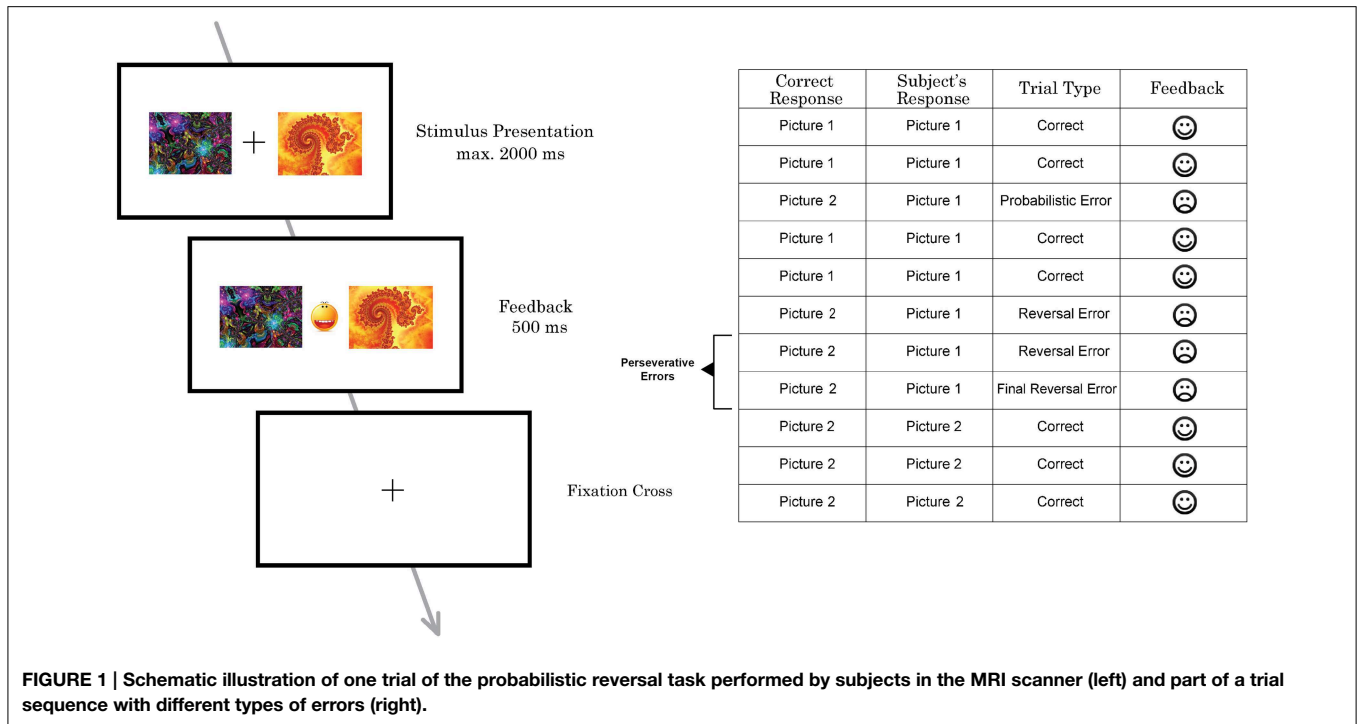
Stimulus Presentation
max. 2000 ms

Feedback
500 ms

Fixation Cross

| Correct Response | Subject's Response | Trial Type | Feedback |
|---|---|---|---|
| Picture 1 | Picture 1 | Correct | ☺ |
| Picture 1 | Picture 1 | Correct | ☺ |
| Picture 2 | Picture 1 | Probabilistic Error | ☹ |
| Picture 1 | Picture 1 | Correct | ☺ |
| Picture 1 | Picture 1 | Correct | ☺ |
| Picture 2 | Picture 1 | Reversal Error | ☹ |
| Picture 2 | Picture 1 | Reversal Error | ☹ |
| Picture 2 | Picture 1 | Final Reversal Error | ☹ |
| Picture 2 | Picture 2 | Correct | ☺ |
| Picture 2 | Picture 2 | Correct | ☺ |
| Picture 2 | Picture 2 | Correct | ☺ |

Perseverative Errors

FIGURE 1 | Schematic illustration of one trial of the probabilistic reversal task performed by subjects in the MRI scanner (left) and part of a trial sequence with different types of errors (right).